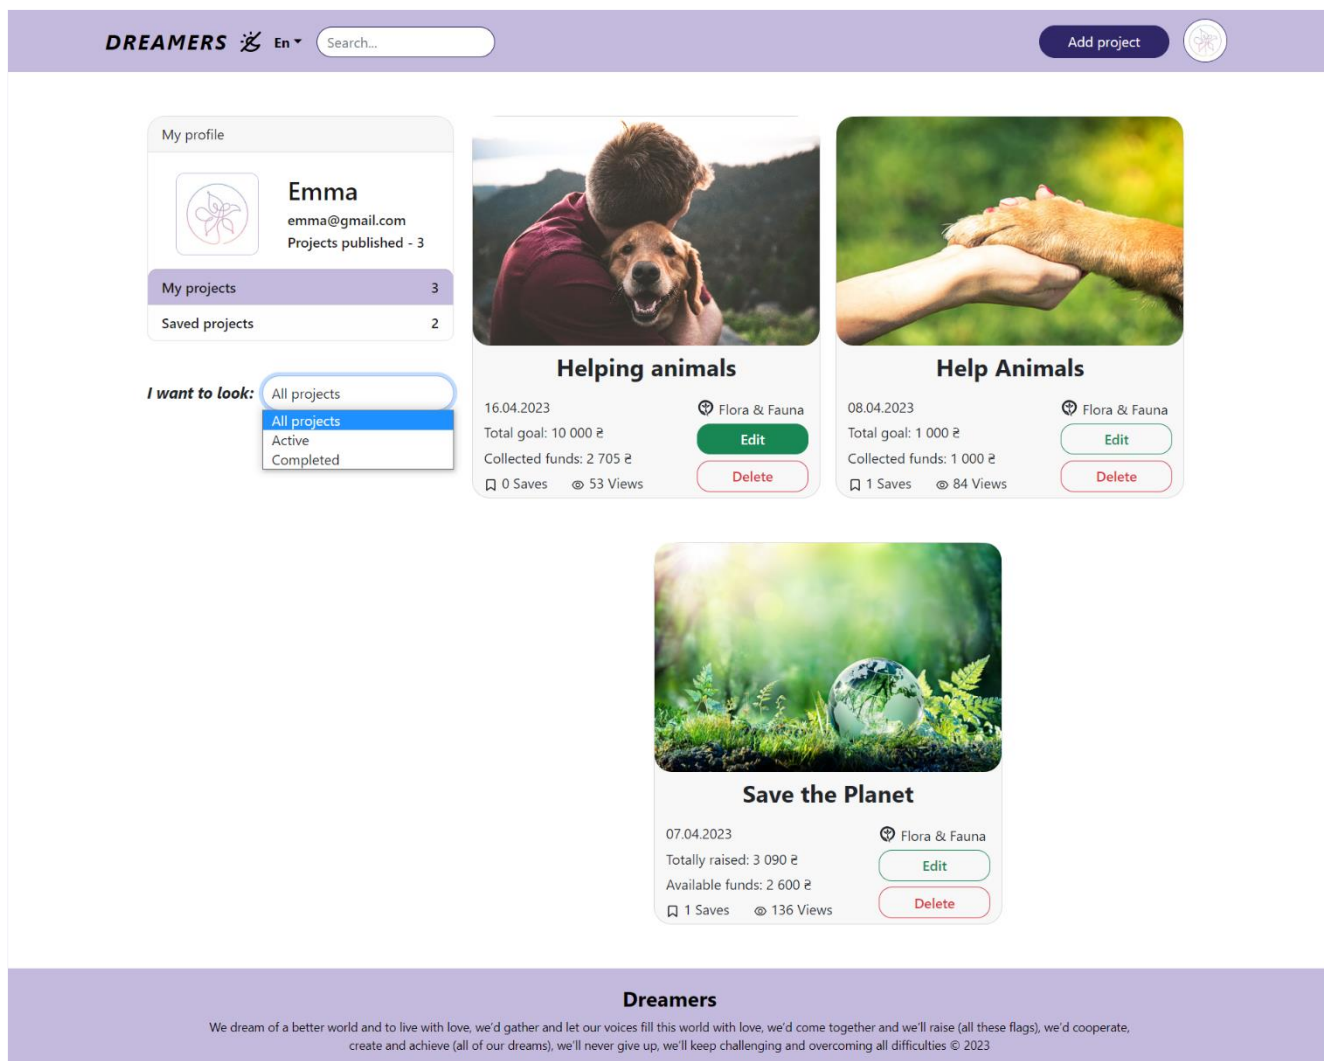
DREAMERS En Search...

Add project

My profile

Emma
emma@gmail.com
Projects published - 3

My projects 3
Saved projects 2

I want to look: All projects
All projects
Active
Completed

Helping animals
16.04.2023
Flora & Fauna
Total goal: 10 000 ₴
Edit
Collected funds: 2 705 ₴
Delete
0 Saves 53 Views

Help Animals
08.04.2023
Flora & Fauna
Total goal: 1 000 ₴
Edit
Collected funds: 1 000 ₴
Delete
1 Saves 84 Views

Save the Planet
07.04.2023
Flora & Fauna
Totally raised: 3 090 ₴
Edit
Available funds: 2 600 ₴
Delete
1 Saves 136 Views

Dreamers
We dream of a better world and to live with love, we'd gather and let our voices fill this world with love, we'd come together and we'll raise (all these flags), we'd cooperate, create and achieve (all of our dreams), we'll never give up, we'll keep challenging and overcoming all difficulties © 2023